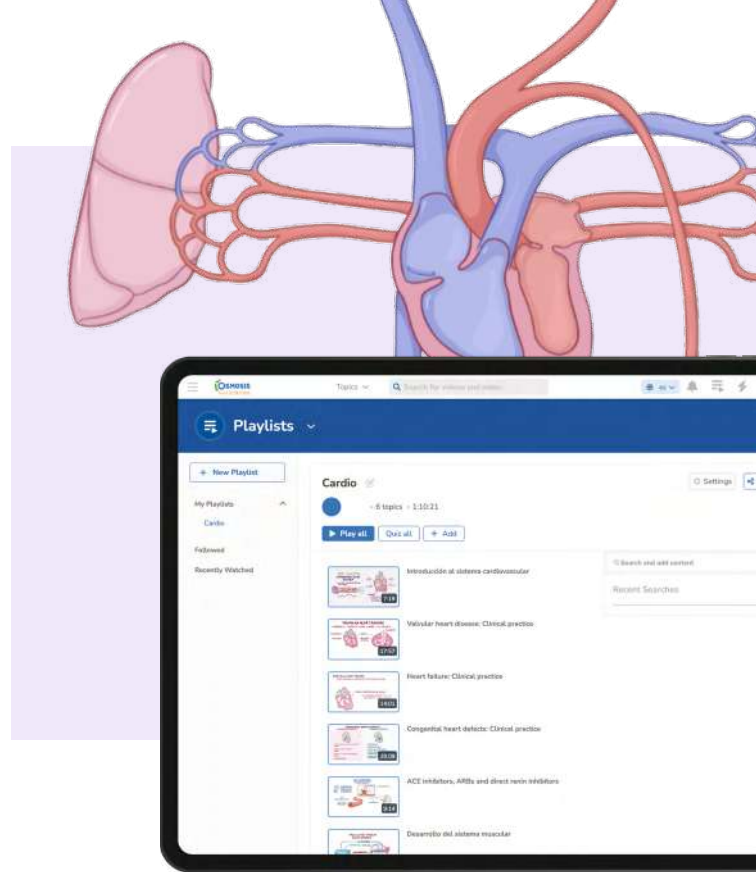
OSMOSIS

Topics

Search for videos and notes

Playlists

+ New Playlist

My Playlists

Cardio

Followed

Recently Watched

Cardio

6 topics · 1:10:21

Settings

▶ Play all

Quiz all

+ Add

Search and add content

Recent Searches

Introducción al sistema cardiovascular

7:18

Valvular heart disease: Clinical practice

17:57

Heart failure: Clinical practice

14:01

Congenital heart defects: Clinical practice

20:06

ACE inhibitors, ARBs and direct renin inhibitors

9:14

Desarrollo del sistema muscular